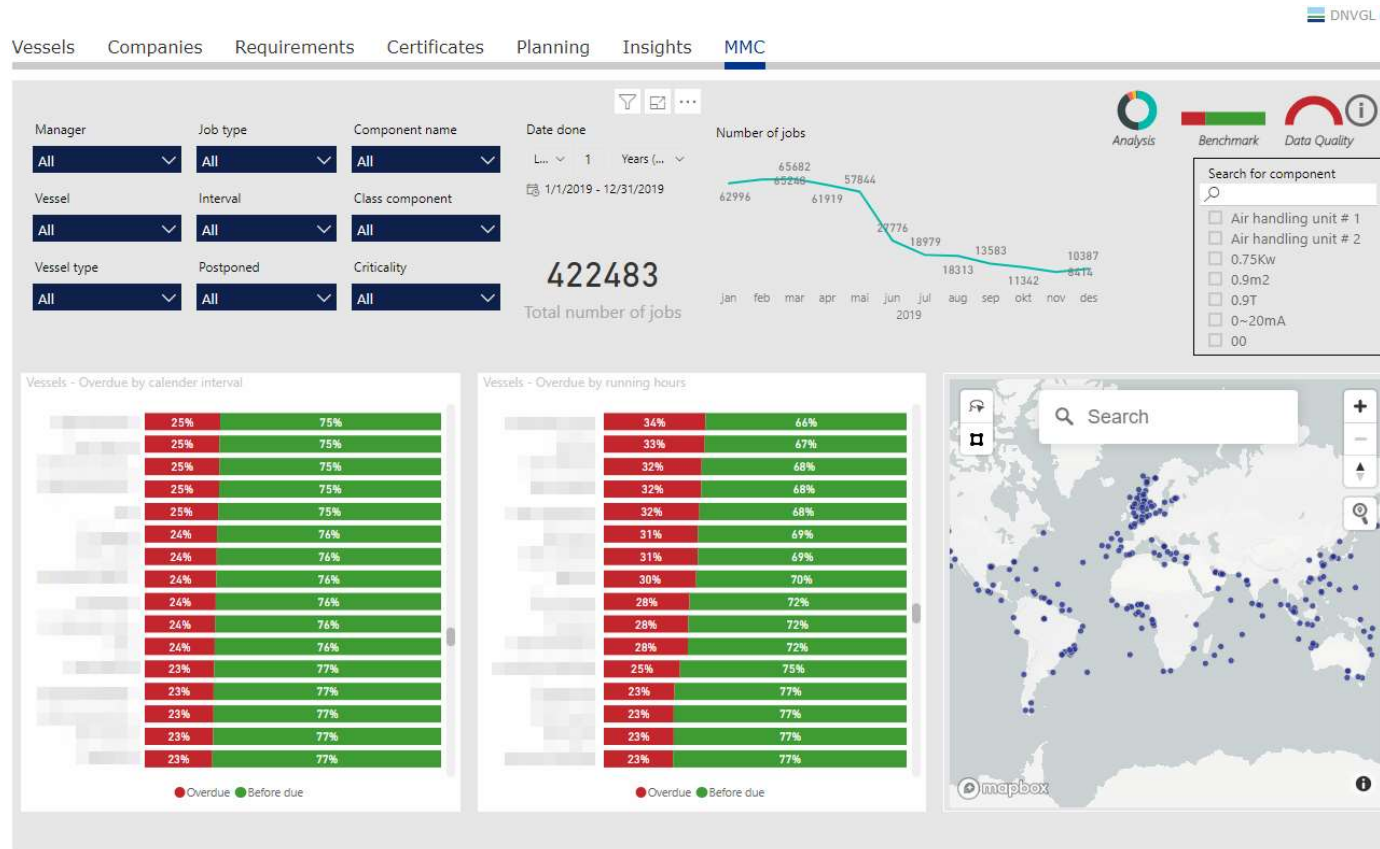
DNVGL

Vessels Companies Requirements Certificates Planning Insights MMC

Manager
All
Job type
All
Component name
All
Date done
L... 1 Years (...
1/1/2019 - 12/31/2019
Number of jobs

Vessel
All
Interval
All
Class component
All

Vessel type
All
Postponed
All
Criticality
All

422483
Total number of jobs

62996 65240 65682 61919 57844 27776 18979 18313 13583 11342 8414 10387
jan feb mar apr mai jun jul aug sep okt nov des
2019

Analysis Benchmark Data Quality

Search for component
Air handling unit # 1
Air handling unit # 2
0.75Kw
0.9m2
0.9T
0~20mA
00

Vessels - Overdue by calender interval

| Overdue | Before due |
|---|---|
| 25% | 75% |
| 25% | 75% |
| 25% | 75% |
| 25% | 75% |
| 25% | 75% |
| 24% | 76% |
| 24% | 76% |
| 24% | 76% |
| 24% | 76% |
| 24% | 76% |
| 24% | 76% |
| 23% | 77% |
| 23% | 77% |
| 23% | 77% |
| 23% | 77% |
| 23% | 77% |

Overdue Before due

Vessels - Overdue by running hours

| Overdue | Before due |
|---|---|
| 34% | 66% |
| 33% | 67% |
| 32% | 68% |
| 32% | 68% |
| 32% | 68% |
| 31% | 69% |
| 31% | 69% |
| 30% | 70% |
| 28% | 72% |
| 28% | 72% |
| 28% | 72% |
| 25% | 75% |
| 23% | 77% |
| 23% | 77% |
| 23% | 77% |
| 23% | 77% |

Overdue Before due

Search
mapbox